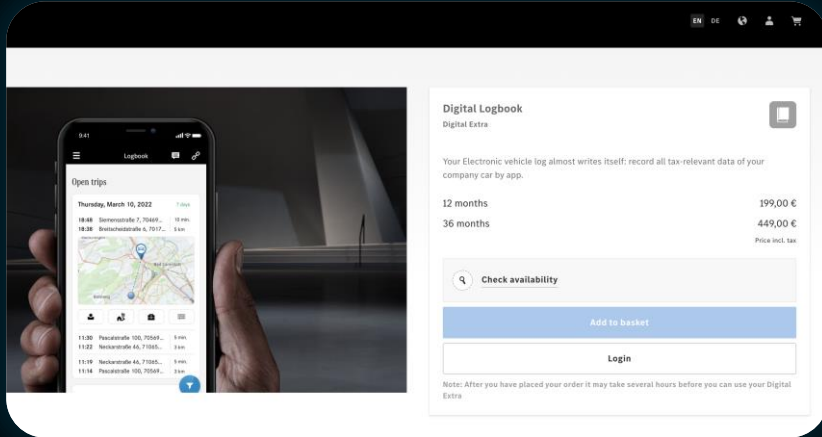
EN DE

9:41

Logbook

Open trips

Thursday, March 10, 2022 7 days

18:48 Siemensstraße 7, 70469... 15 min.
18:36 Breitscheidstraße 6, 7017... 5 km

11:30 Pascalstraße 100, 70569... 5 min.
11:22 Neckarstraße 46, 71065... 3 km

11:19 Neckarstraße 46, 71065... 5 min.
11:14 Pascalstraße 100, 70569... 3 km

Digital Logbook
Digital Extra

Your Electronic vehicle log almost writes itself: record all tax-relevant data of your company car by app.

12 months 199,00 €
36 months 449,00 €
Price incl. tax

Check availability

Add to basket

Login

Note: After you have placed your order it may take several hours before you can use your Digital Extra